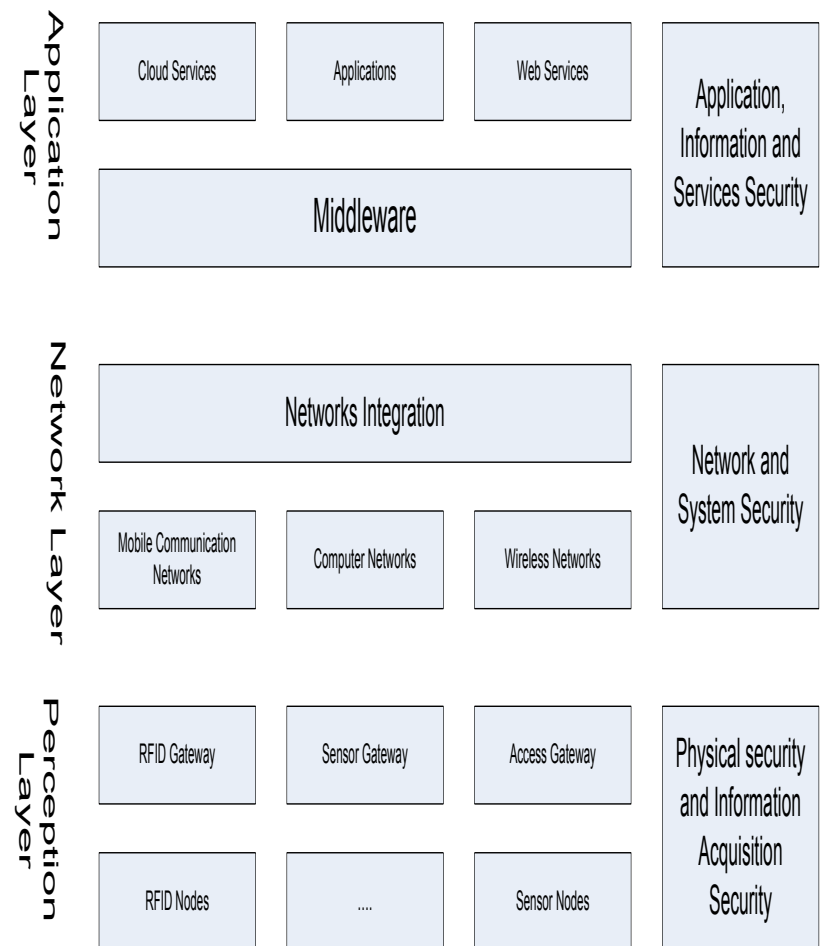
Application Layer

Cloud Services

Applications

Web Services

Middleware

Application, Information and Services Security

Network Layer

Networks Integration

Mobile Communication Networks

Computer Networks

Wireless Networks

Network and System Security

Perception Layer

RFID Gateway

Sensor Gateway

Access Gateway

RFID Nodes

....

Sensor Nodes

Physical security and Information Acquisition Security